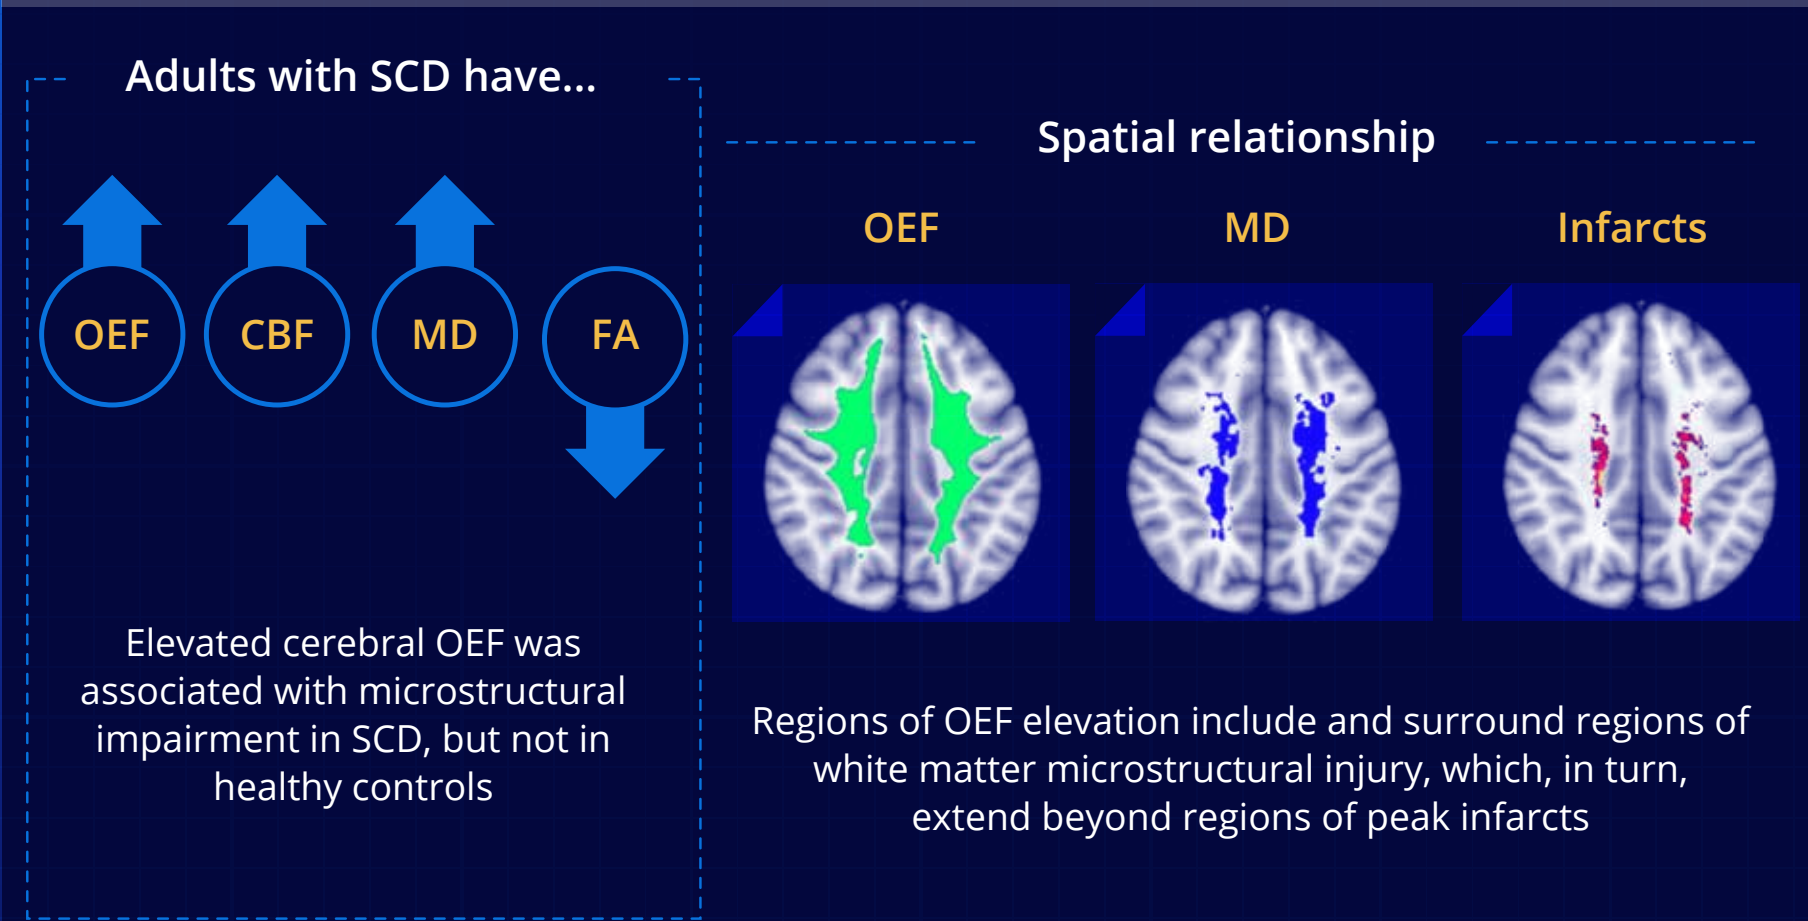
Adults with SCD have...

OEF

CBF

MD

FA

Elevated cerebral OEF was associated with microstructural impairment in SCD, but not in healthy controls

Spatial relationship

OEF

MD

Infarcts

Regions of OEF elevation include and surround regions of white matter microstructural injury, which, in turn, extend beyond regions of peak infarcts